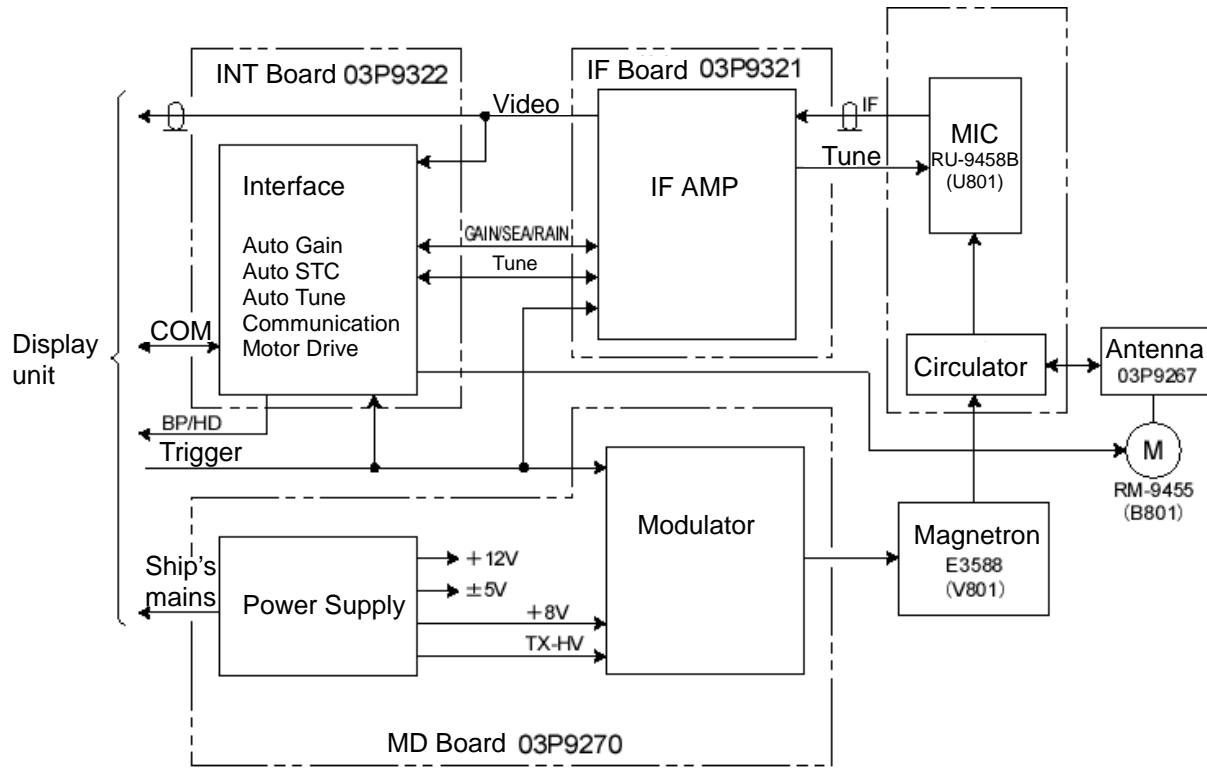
INT Board 03P9322

IF Board 03P9321

Video

IF

MIC
RU-9458B
(U801)

Tune

Interface

IF AMP

Auto Gain
Auto STC
Auto Tune
Communication
Motor Drive

GAIN/SEA/RAIN

Tune

COM

Display unit

Circulator

Antenna
03P9267

BP/HD

Trigger

M

RM-9455
(B801)

Modulator

Magnetron
E3588
(V801)

Ship's mains

Power Supply

+12V

±5V

+8V

TX-HV

MD Board 03P9270